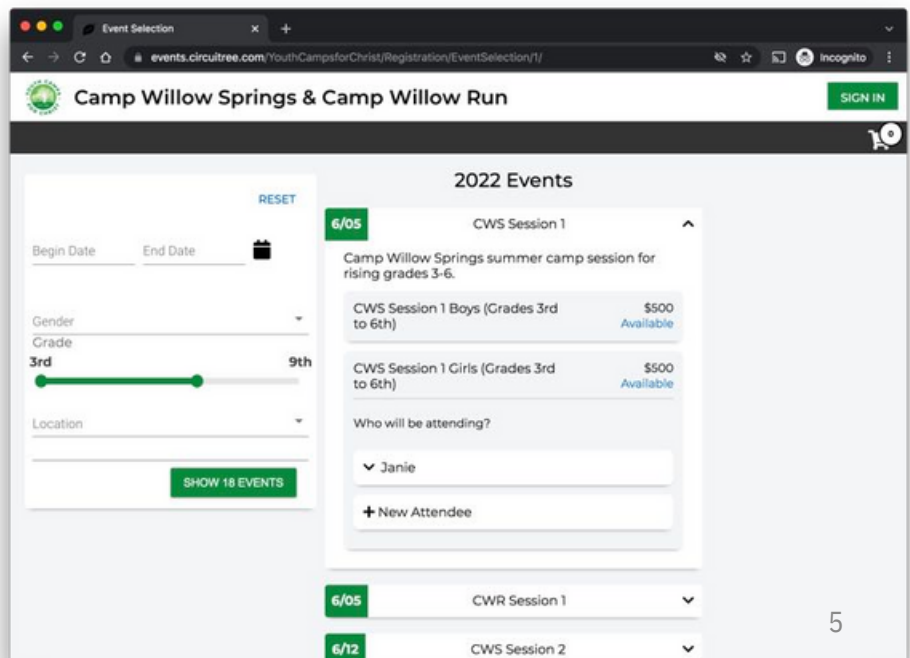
Event Selection

events.circuitree.com/YouthCampsforChrist/Registration/EventSelection/1/

Incognito

Camp Willow Springs & Camp Willow Run

SIGN IN

0

RESET

Begin Date

End Date

Gender

Grade

3rd

9th

Location

SHOW 18 EVENTS

2022 Events

6/05

CWS Session 1

Camp Willow Springs summer camp session for rising grades 3-6.

CWS Session 1 Boys (Grades 3rd to 6th)

$500
Available

CWS Session 1 Girls (Grades 3rd to 6th)

$500
Available

Who will be attending?

Janie

+ New Attendee

6/05

CWR Session 1

6/12

CWS Session 2

5